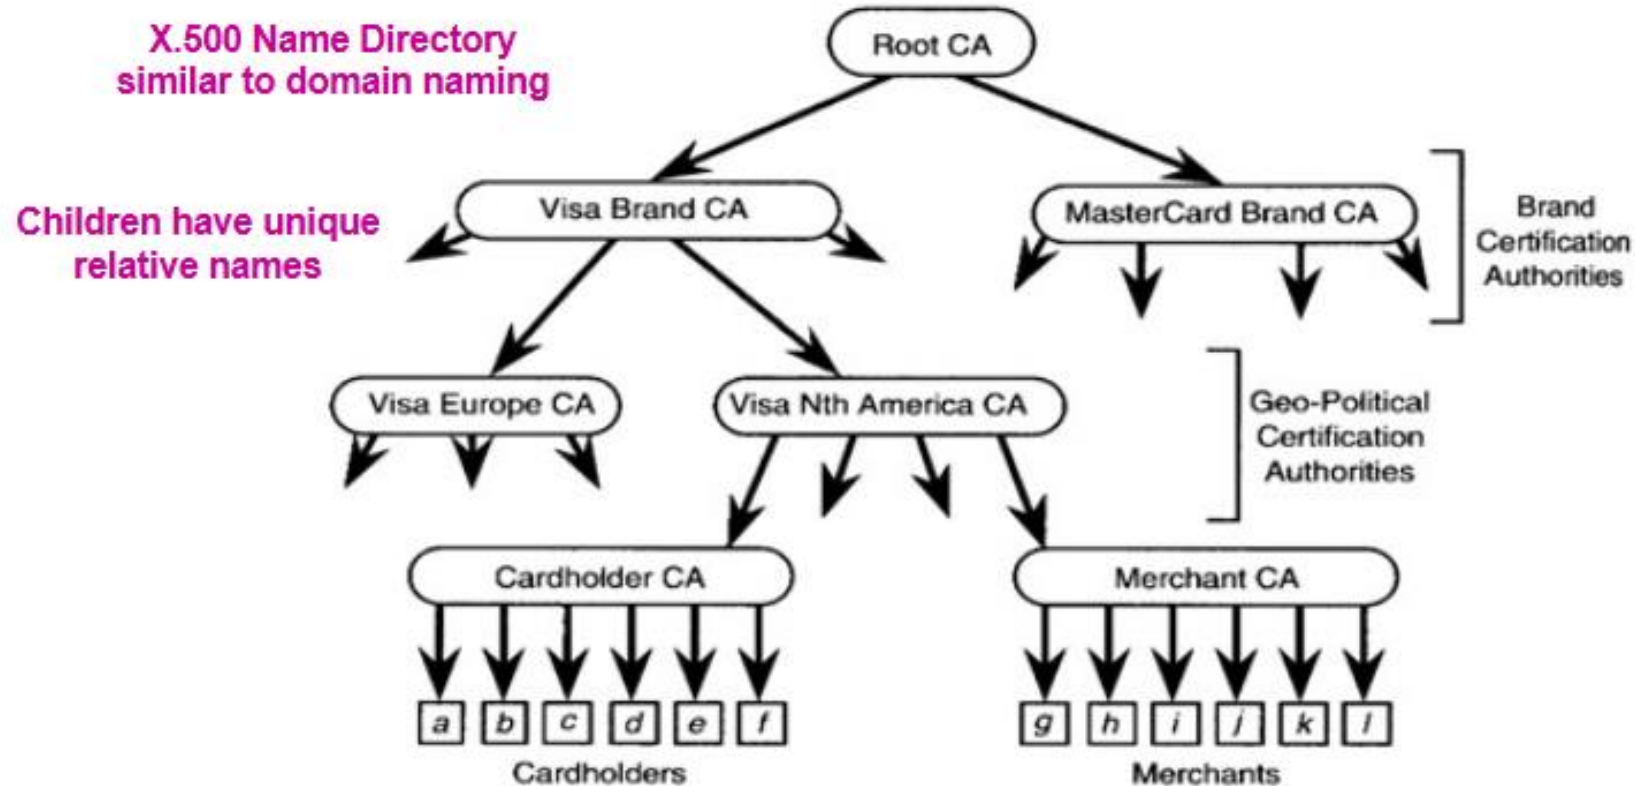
X.500 Name Directory
similar to domain naming

Root CA

Children have unique
relative names

Visa Brand CA

MasterCard Brand CA

Brand
Certification
Authorities

Visa Europe CA

Visa Nth America CA

Geo-Political
Certification
Authorities

Cardholder CA

Merchant CA

a b c d e f

Cardholders

g h i j k l

Merchants